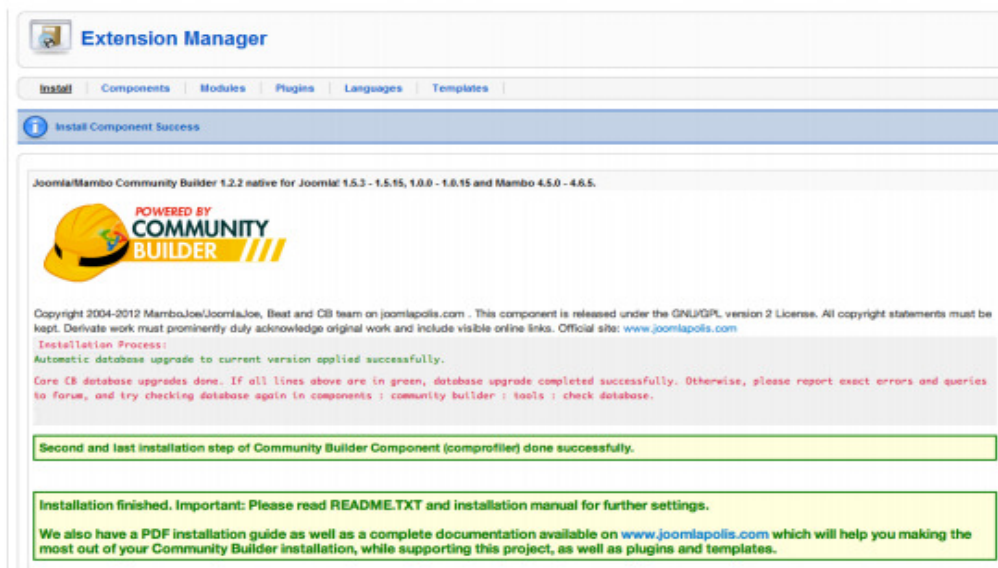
Extension Manager

Install | Components | Modules | Plugins | Languages | Templates

Install Component Success

Joomla/Mambo Community Builder 1.2.2 native for Joomla! 1.5.3 - 1.5.15, 1.0.0 - 1.0.15 and Mambo 4.5.0 - 4.6.5.

POWERED BY COMMUNITY BUILDER

Copyright 2004-2012 MamboJoe/JoomlaJoe, Beat and CB team on joomlapolis.com . This component is released under the GNU/GPL version 2 License. All copyright statements must be kept. Derivate work must prominently duly acknowledge original work and include visible online links. Official site: www.joomlapolis.com

Installation Process:
Automatic database upgrade to current version applied successfully.

Core CB database upgrades done. If all lines above are in green, database upgrade completed successfully. Otherwise, please report exact errors and queries to forum, and try checking database again in components : community builder : tools : check database.

Second and last installation step of Community Builder Component (comprofiler) done successfully.

Installation finished. Important: Please read README.TXT and installation manual for further settings.

We also have a PDF installation guide as well as a complete documentation available on www.joomlapolis.com which will help you making the most out of your Community Builder installation, while supporting this project, as well as plugins and templates.